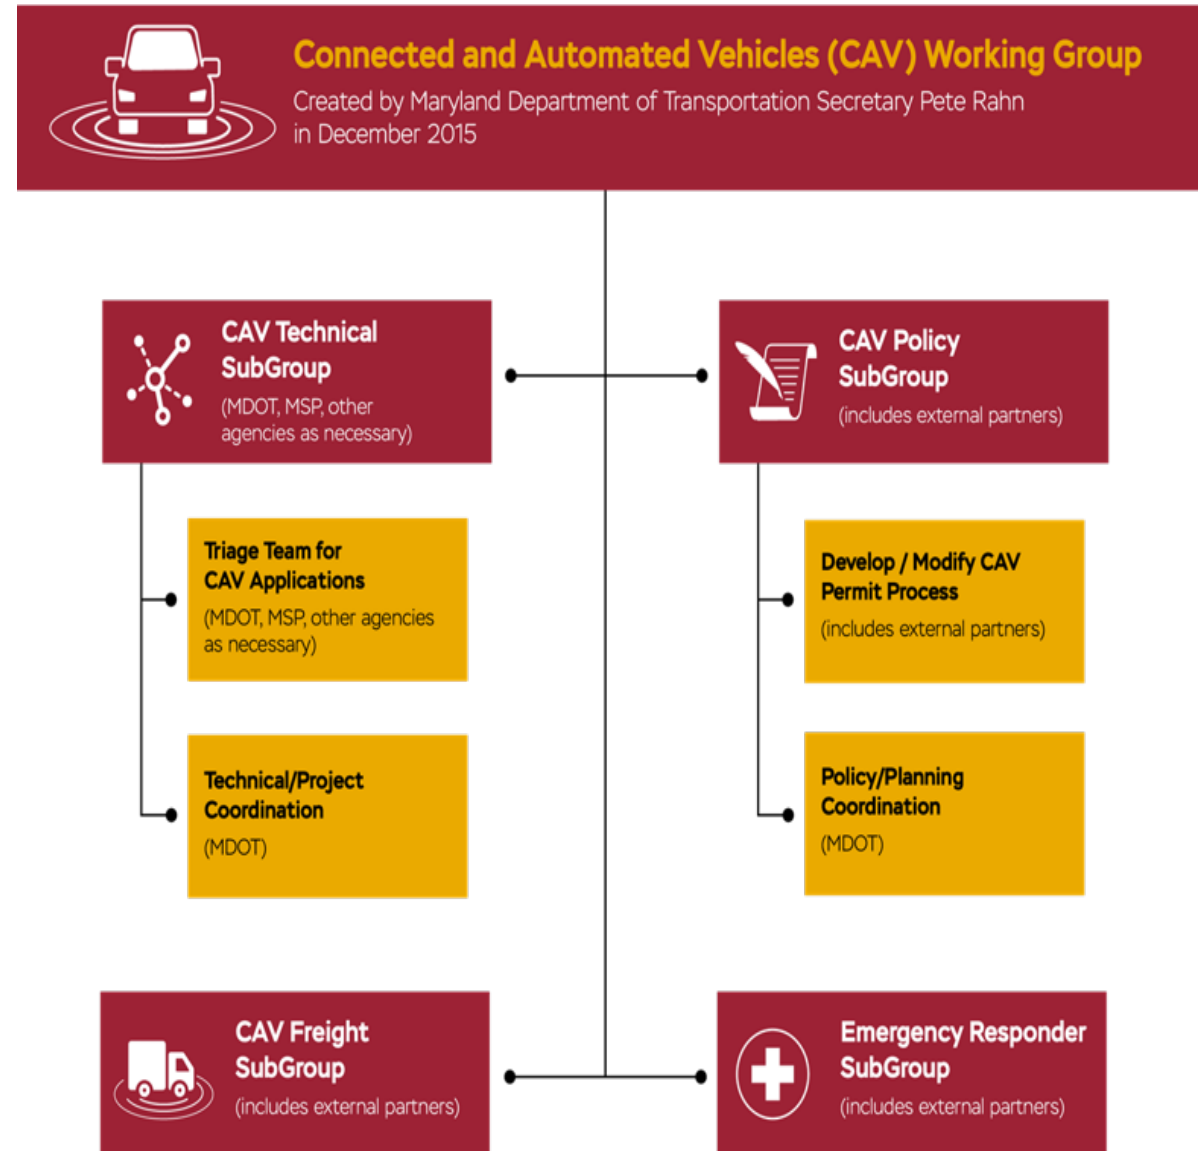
Connected and Automated Vehicles (CAV) Working Group

Created by Maryland Department of Transportation Secretary Pete Rahn in December 2015

CAV Technical SubGroup
(MDOT, MSP, other agencies as necessary)

CAV Policy SubGroup
(includes external partners)

Triage Team for CAV Applications
(MDOT, MSP, other agencies as necessary)

Develop / Modify CAV Permit Process
(includes external partners)

Technical/Project Coordination
(MDOT)

Policy/Planning Coordination
(MDOT)

CAV Freight SubGroup
(includes external partners)

Emergency Responder SubGroup
(includes external partners)